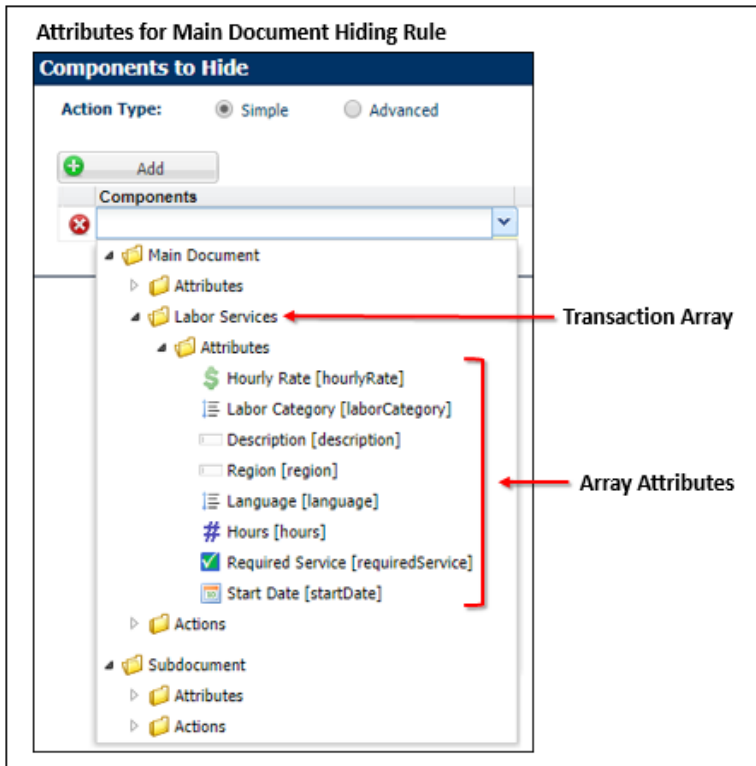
Attributes for Main Document Hiding Rule

Components to Hide

Action Type: Simple Advanced

Add

Components

Main Document
Attributes
Labor Services
Attributes
Hourly Rate [hourlyRate]
Labor Category [laborCategory]
Description [description]
Region [region]
Language [language]
Hours [hours]
Required Service [requiredService]
Start Date [startDate]
Actions
Subdocument
Attributes
Actions

Transaction Array

Array Attributes